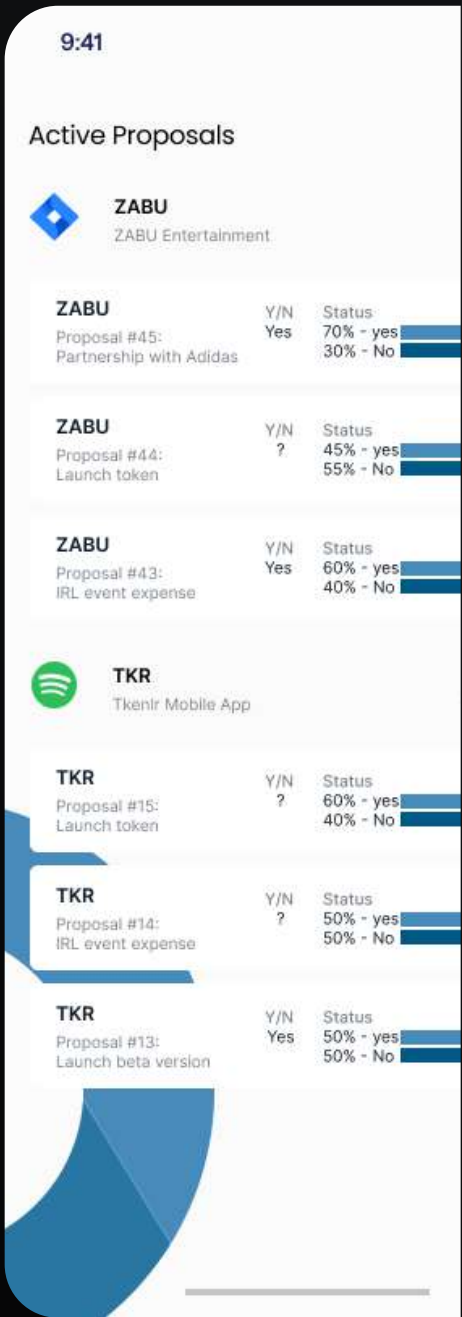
9:41

Active Proposals

ZABU
ZABU Entertainment

ZABU
Proposal #45:
Partnership with Adidas
Y/N
Yes
Status
70% - yes
30% - No

ZABU
Proposal #44:
Launch token
Y/N
?
Status
45% - yes
55% - No

ZABU
Proposal #43:
IRL event expense
Y/N
Yes
Status
60% - yes
40% - No

TKR
Tkenir Mobile App

TKR
Proposal #15:
Launch token
Y/N
?
Status
60% - yes
40% - No

TKR
Proposal #14:
IRL event expense
Y/N
?
Status
50% - yes
50% - No

TKR
Proposal #13:
Launch beta version
Y/N
Yes
Status
50% - yes
50% - No